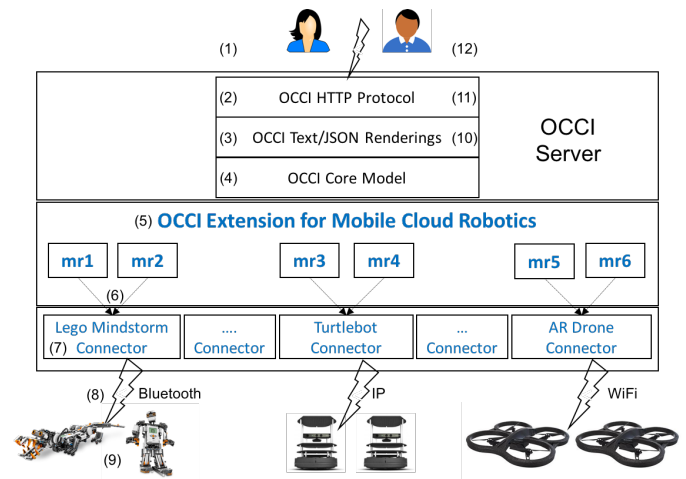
(1)

(12)

(2) OCCI HTTP Protocol (11)

(3) OCCI Text/JSON Renderings (10)

(4) OCCI Core Model

OCCI Server

(5) OCCI Extension for Mobile Cloud Robotics

mr1 mr2 mr3 mr4 mr5 mr6

(6)

Lego Mindstorm (7) Connector

.... Connector

Turtlebot Connector

... Connector

AR Drone Connector

(8) Bluetooth

(9)

IP

WiFi